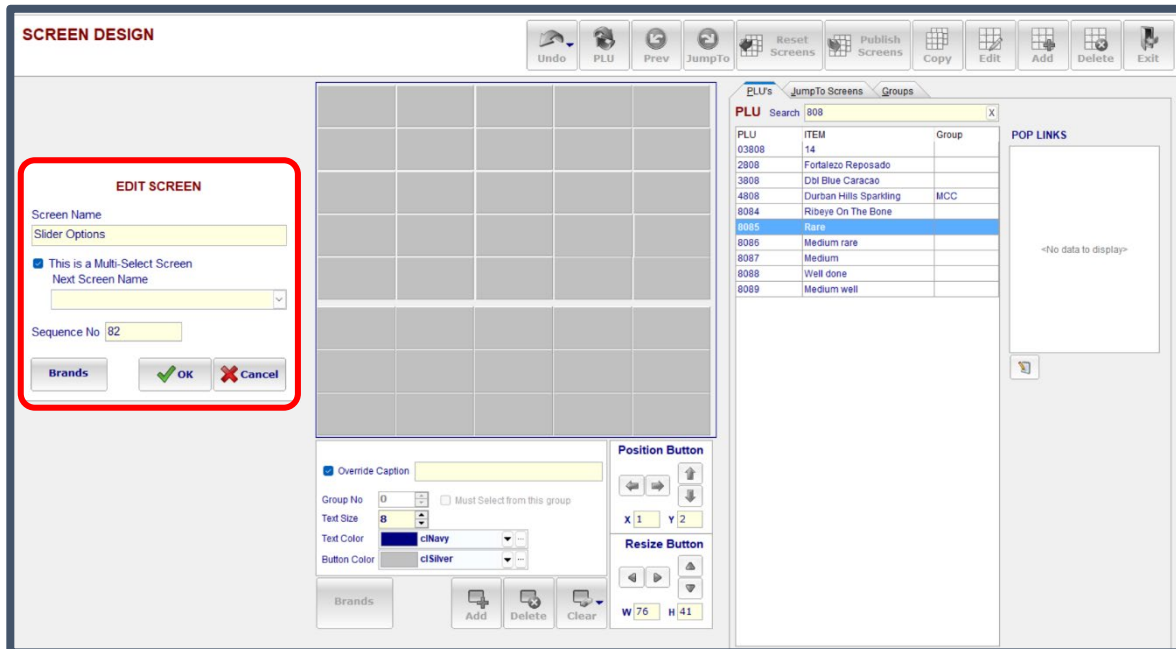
SCREEN DESIGN

Undo PLU Prev JumpTo Reset Screens Publish Screens Copy Edit Add Delete Exit

EDIT SCREEN
Screen Name
Slider Options
This is a Multi-Select Screen
Next Screen Name
Sequence No 82
Brands OK Cancel

Override Caption
Group No 0 Must Select from this group
Text Size 8
Text Color clNavy
Button Color clSilver

Position Button
X 1 Y 2
Resize Button
W 76 H 41

Brands Add Delete Clear

PLU's JumpTo Screens Groups
PLU Search 808 X

| PLU | ITEM | Group |
|---|---|---|
| 03808 | 14 | |
| 2808 | Fortalezo Reposado | |
| 3808 | Dbl Blue Caracao | |
| 4808 | Durban Hills Sparkling | MCC |
| 8084 | Ribeye On The Bone | |
| 8085 | Rare | |
| 8086 | Medium rare | |
| 8087 | Medium | |
| 8088 | Well done | |
| 8089 | Medium well | |

POP LINKS
<No data to display>